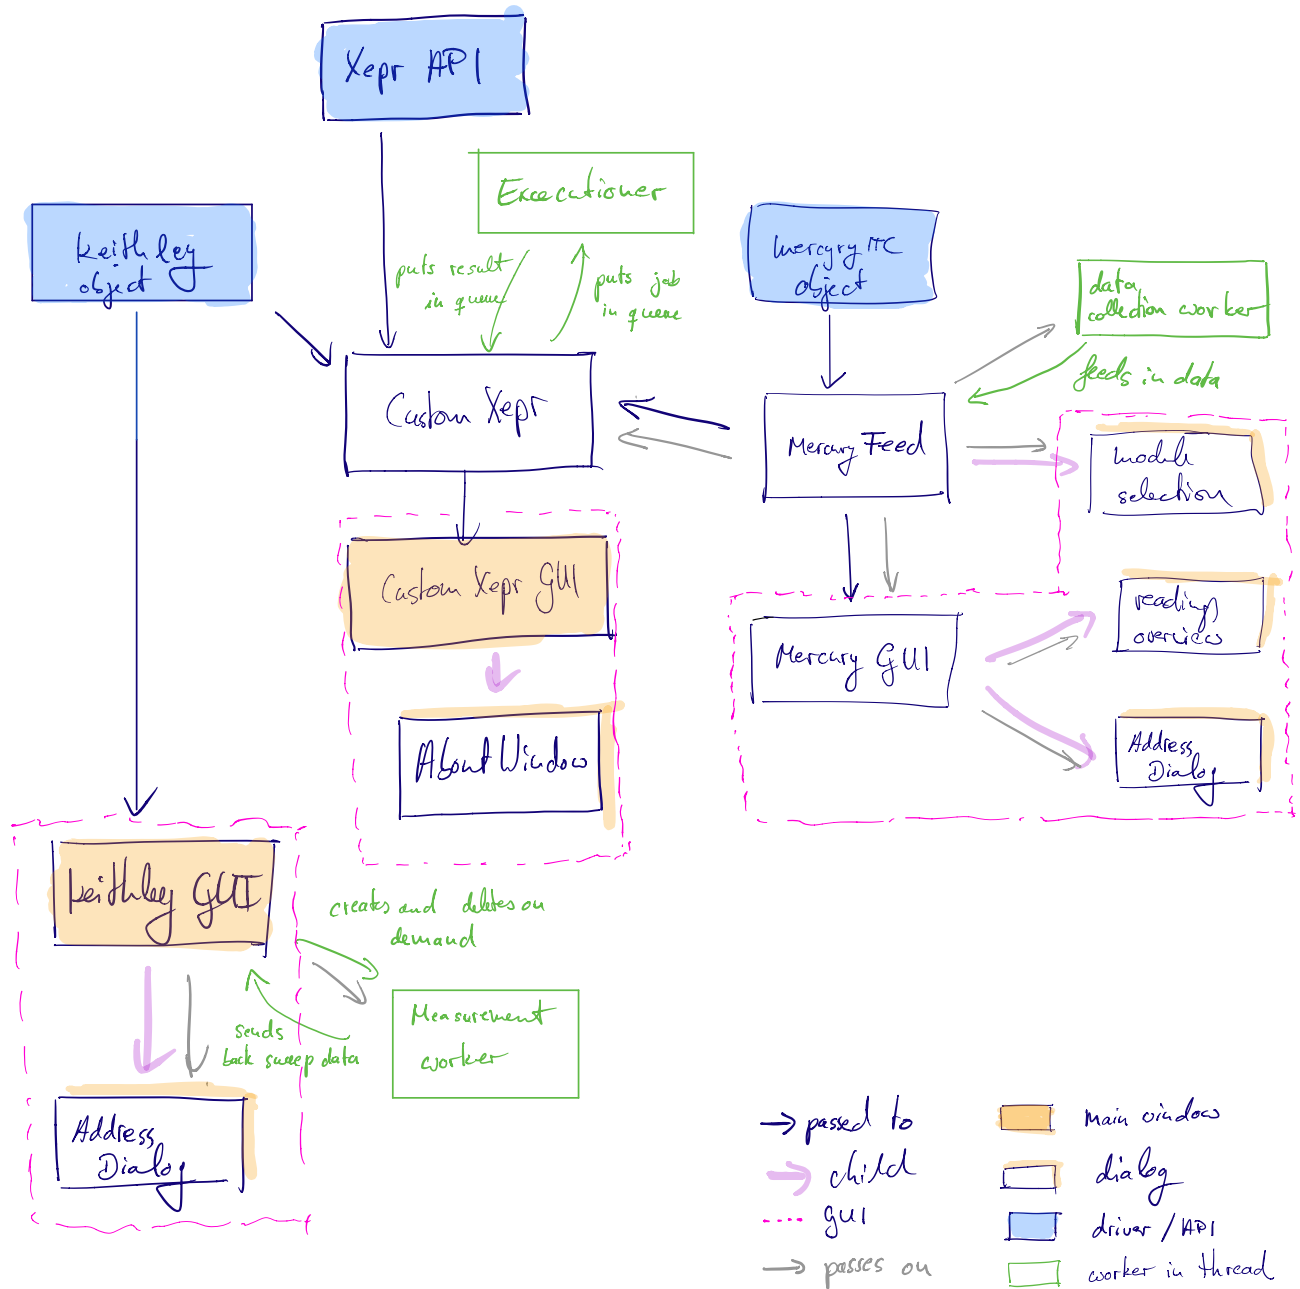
Xepr API

Executioner

keithley object

puts result in queue

puts job in queue

Mercury ITC object

data collection worker

Custom Xepr

Mercury Feed

feeds in data

module selection

Custom Xepr GUI

reading overview

Mercury GUI

About Window

Address Dialog

keithley GUI

creates and deletes on demand

sends back sweep data

Measurement worker

Address Dialog

passed to

child

gui

passes on

main window

dialog

driver / API

worker in thread